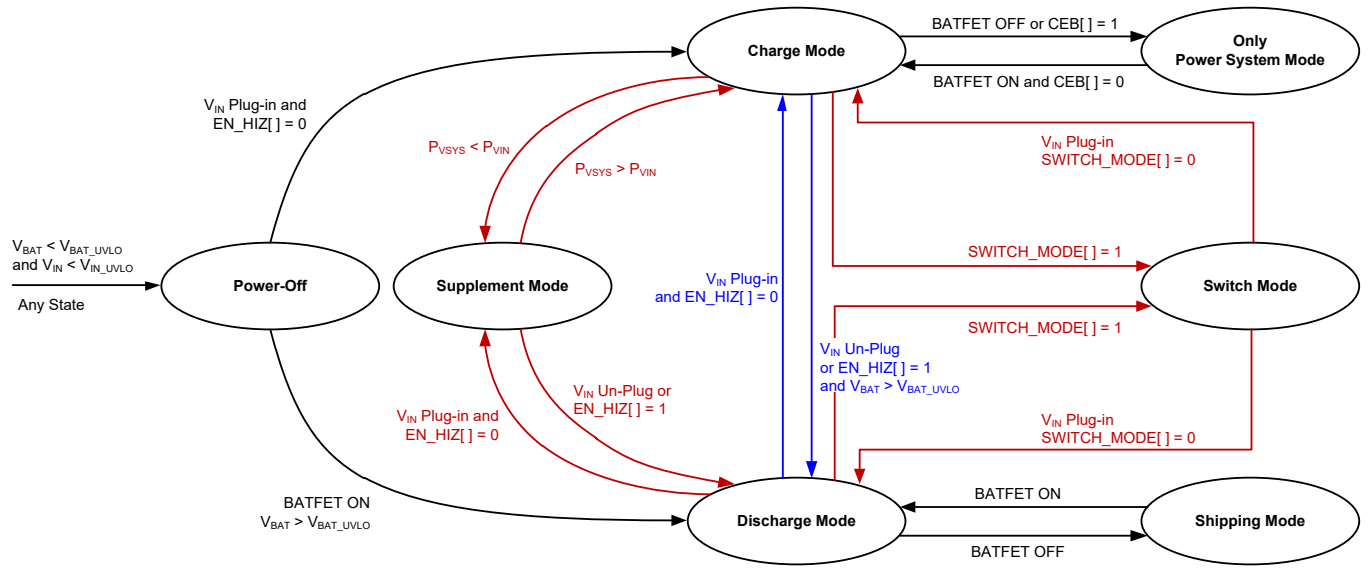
Charge Mode

BATFET OFF or CEB[ ] = 1

Only Power System Mode

BATFET ON and CEB[ ] = 0

$V_{IN}$ Plug-in and EN_HIZ[ ] = 0

$P_{VSYS} < P_{VIN}$

$P_{VSYS} > P_{VIN}$

$V_{IN}$ Plug-in SWITCH_MODE[ ] = 0

$V_{BAT} < V_{BAT\_UVLO}$ and $V_{IN} < V_{IN\_UVLO}$

Any State

Power-Off

Supplement Mode

$V_{IN}$ Plug-in and EN_HIZ[ ] = 0

SWITCH_MODE[ ] = 1

Switch Mode

SWITCH_MODE[ ] = 1

$V_{IN}$ Un-Plug or EN_HIZ[ ] = 1 and $V_{BAT} > V_{BAT\_UVLO}$

$V_{IN}$ Un-Plug or EN_HIZ[ ] = 1

$V_{IN}$ Plug-in and EN_HIZ[ ] = 0

$V_{IN}$ Plug-in SWITCH_MODE[ ] = 0

BATFET ON $V_{BAT} > V_{BAT\_UVLO}$

Discharge Mode

BATFET ON

Shipping Mode

BATFET OFF